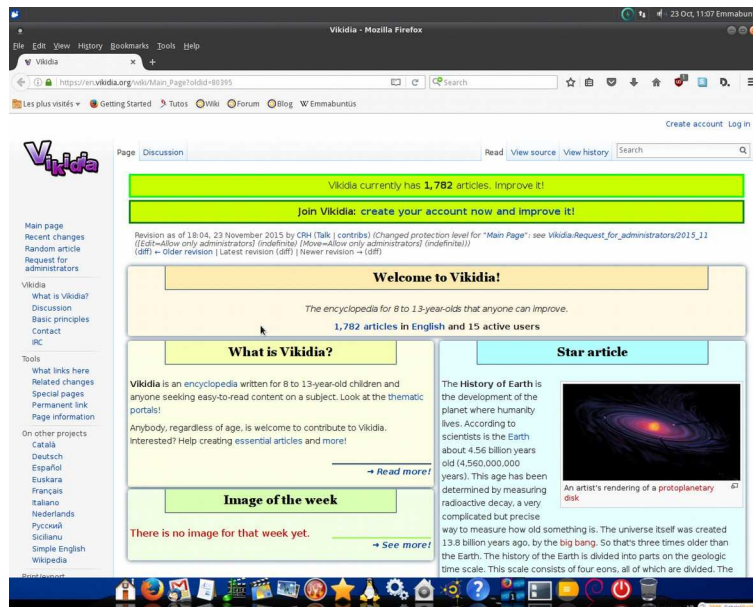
23 Oct, 11:07 Emmabun

Vikidia - Mozilla Firefox

File Edit View History Bookmarks Tools Help

Vikidia

https://en.vikidia.org/wiki/Main_Page?oldid=80395

Search

Les plus visités Getting Started Tutos Wiki Forum Blog Emmabuntüs

Create account Log in

Vikidia

Page Discussion

Read View source View history Search

Vikidia currently has 1,782 articles. Improve it!

Join Vikidia: create your account now and improve it!

Revision as of 18:04, 23 November 2015 by CRH (Talk | contribs) (Changed protection level for "Main Page": see Vikidia:Request_for_administrators/2015_11 ([Edit=Allow only administrators] (indefinite) [Move=Allow only administrators] (indefinite))) (diff) ← Older revision | Latest revision (diff) | Newer revision → (diff)

Main page
Recent changes
Random article
Request for administrators

Vikidia
What is Vikidia?
Discussion
Basic principles
Contact
IRC

Tools
What links here
Related changes
Special pages
Permanent link
Page information

On other projects
Català
Deutsch
Español
Euskara
Français
Italiano
Nederlands
Русский
Sicilianu
Simple English
Wikipedia

Print/export

Welcome to Vikidia!

The encyclopedia for 8 to 13-year-olds that anyone can improve.

1,782 articles in English and 15 active users

What is Vikidia?

Vikidia is an encyclopedia written for 8 to 13-year-old children and anyone seeking easy-to-read content on a subject. Look at the thematic portals!

Anybody, regardless of age, is welcome to contribute to Vikidia. Interested? Help creating essential articles and more!

→ Read more!

Image of the week

There is no image for that week yet.

→ See more!

Star article

The History of Earth is the development of the planet where humanity lives. According to scientists is the Earth about 4.56 billion years old (4,560,000,000 years). This age has been determined by measuring radioactive decay, a very complicated but precise way to measure how old something is. The universe itself was created 13.8 billion years ago, by the big bang. So that's three times older than the Earth. The history of the Earth is divided into parts on the geologic time scale. This scale consists of four eons, all of which are divided. The

An artist's rendering of a protoplanetary disk